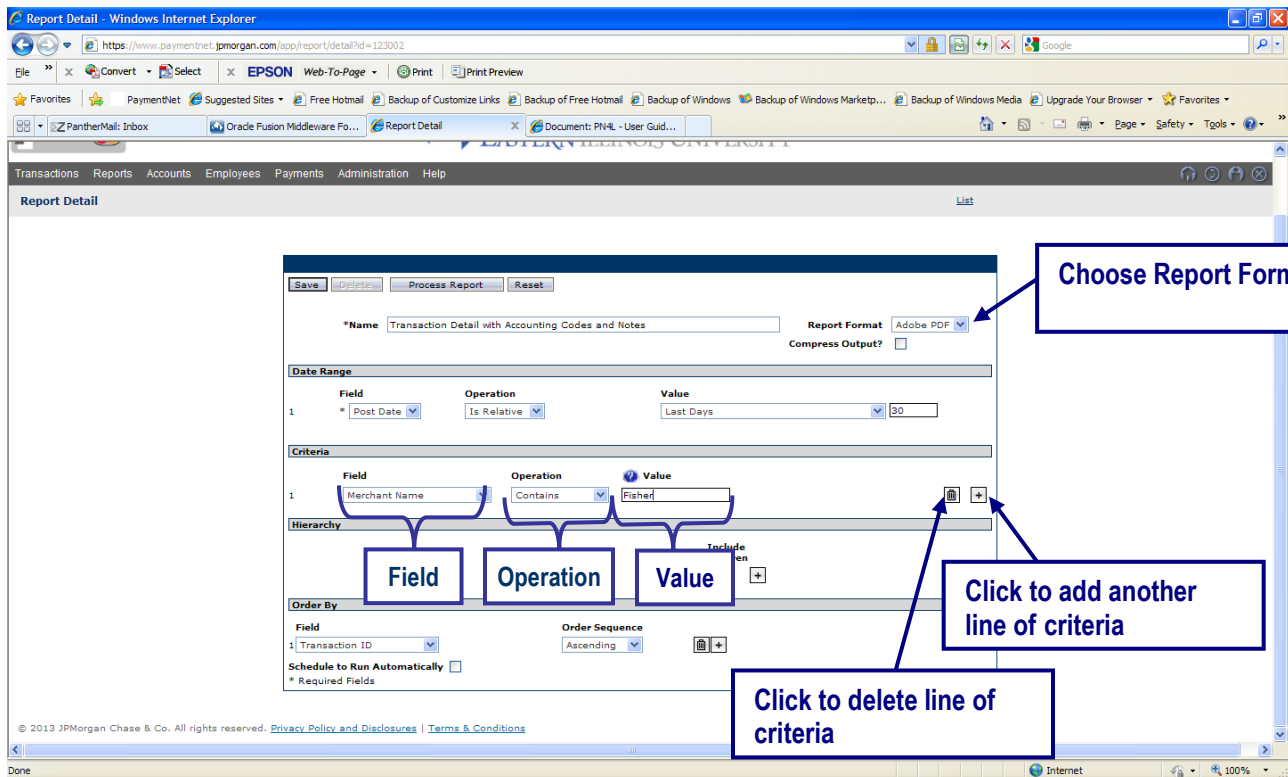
Report Detail - Windows Internet Explorer

https://www.paymentnet.jpmorgan.com/app/report/detail?id=123002

Google

File » x Convert Select x EPSON Web-To-Page Print Print Preview

Favorites PaymentNet Suggested Sites Free Hotmail Backup of Customize Links Backup of Free Hotmail Backup of Windows Backup of Windows Marketp... Backup of Windows Media Upgrade Your Browser Favorites

PantherMail: Inbox Oracle Fusion Middleware Fo... Report Detail Document: PN4L - User Guid...

Page Safety Tools

EASTERN ILLINOIS UNIVERSITY

Transactions Reports Accounts Employees Payments Administration Help

Report Detail

List

Save Delete Process Report Reset

*Name Transaction Detail with Accounting Codes and Notes

Report Format Adobe PDF

Compress Output?

Choose Report Form

Date Range

Field Operation Value

1 * Post Date Is Relative Last Days 30

Criteria

Field Operation Value

1 Merchant Name Contains Fisher

Hierarchy

Include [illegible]en

Field

Operation

Value

Click to add another line of criteria

Order By

Field Order Sequence

1 Transaction ID Ascending

Schedule to Run Automatically

* Required Fields

Click to delete line of criteria

© 2013 JPMorgan Chase & Co. All rights reserved. Privacy Policy and Disclosures | Terms & Conditions

Done Internet 100%